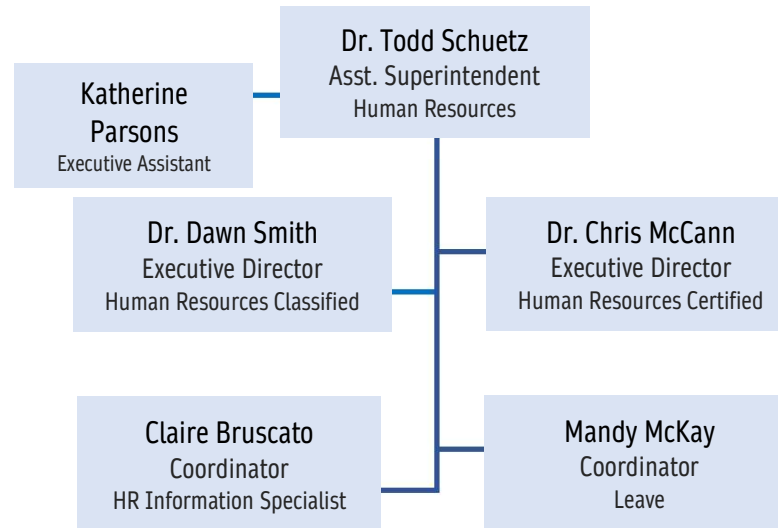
Dr. Todd Schuetz
Asst. Superintendent
Human Resources

Katherine Parsons
Executive Assistant

Dr. Dawn Smith
Executive Director
Human Resources Classified

Dr. Chris McCann
Executive Director
Human Resources Certified

Claire Bruscato
Coordinator
HR Information Specialist

Mandy McKay
Coordinator
Leave